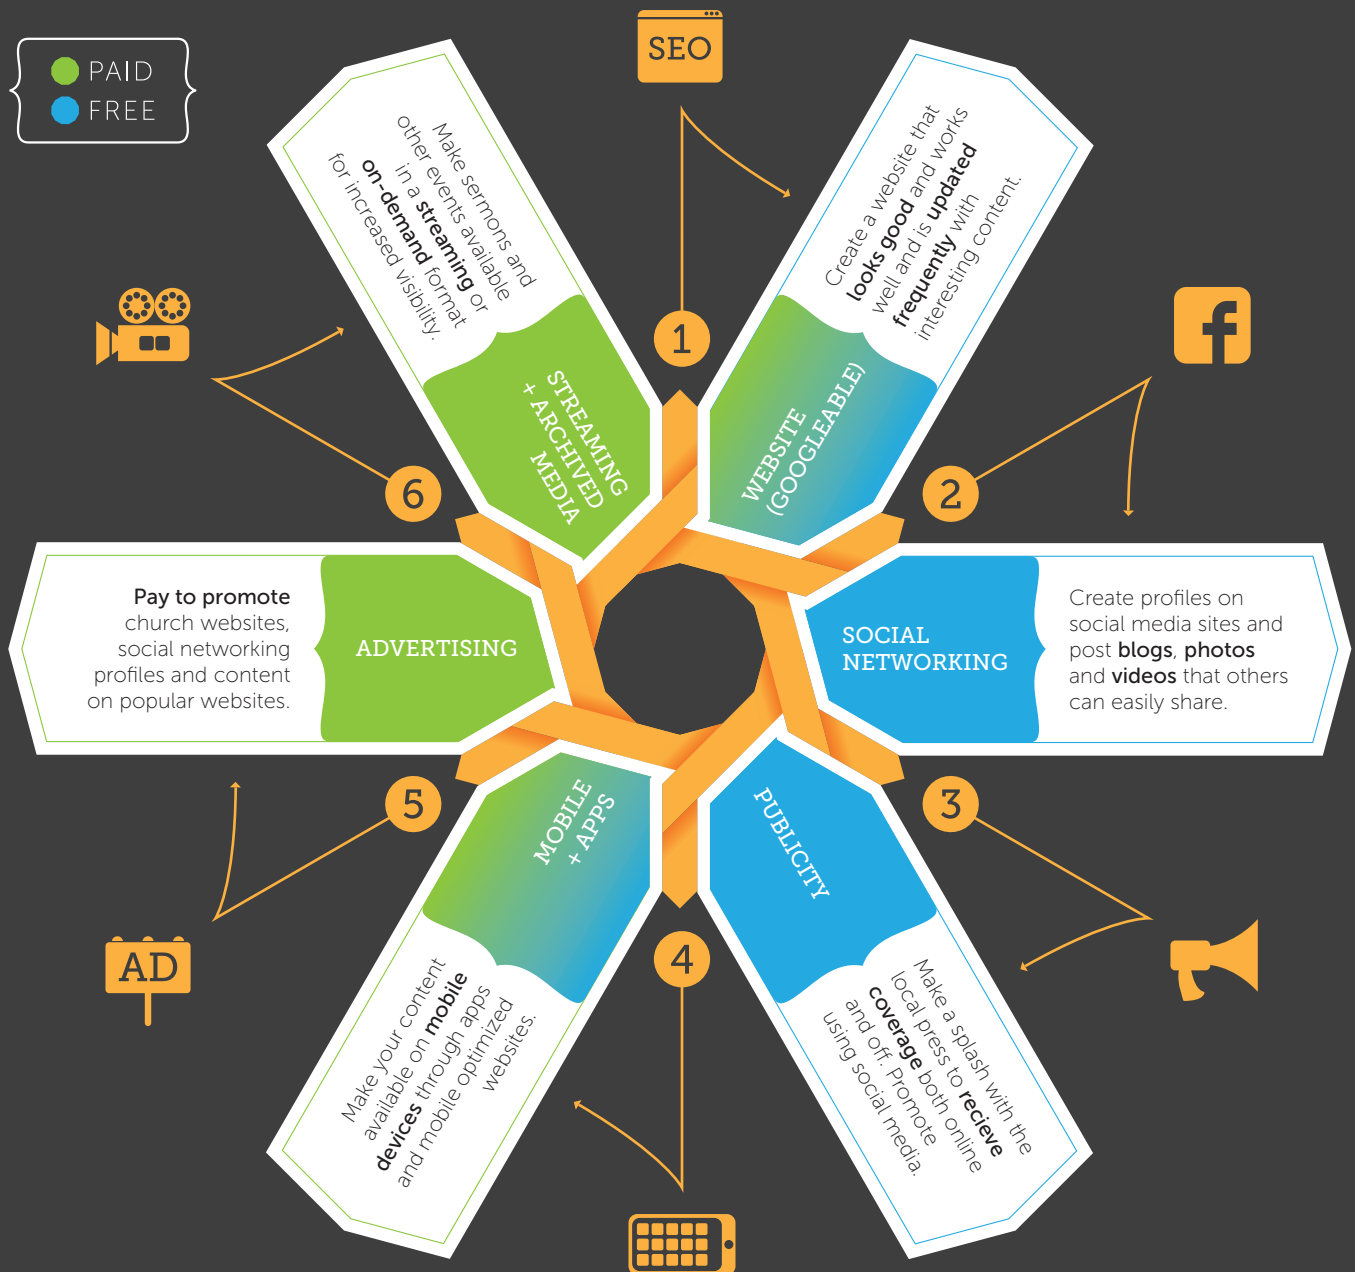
PAID
FREE

SEO

1

WEBSITE (GOOGLEABLE)

Create a website that looks good and works well and is updated frequently with interesting content.

2

SOCIAL NETWORKING

Create profiles on social media sites and post blogs, photos and videos that others can easily share.

3

PUBLICITY

Make a splash with the local press to recieve coverage both online and off. Promote using social media.

4

MOBILE + APPS

Make your content available on mobile devices through apps and mobile optimized websites.

5

AD

ADVERTISING

Pay to promote church websites, social networking profiles and content on popular websites.

6

STREAMING + ARCHIVED MEDIA

Make sermons and other events available in a streaming or on-demand format for increased visibility.